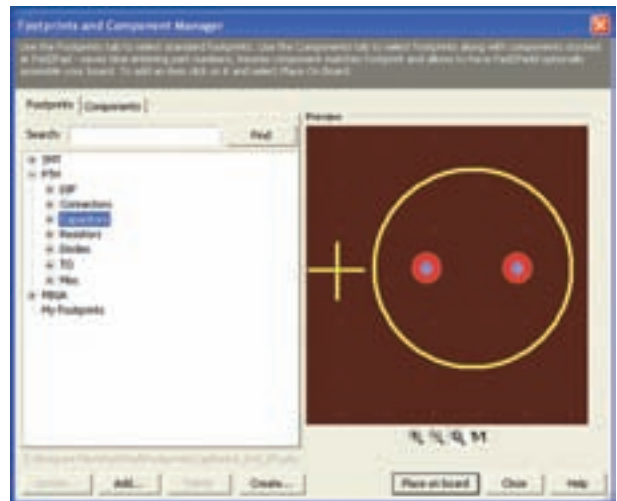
Footprints and Component Manager

Use the Footprints tab to select standard footprints. Use the Components tab to select footprints along with components stocked at FastPard - saves time entering part numbers, ensures component matches footprint and allows to have FastPard optionally assemble your board. To add an item click on it and select Place On Board.

Footprints | Components

Search: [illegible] Find

SMT
PTH
DIP
Connectors
Capacitors
Resistors
Diodes
TO
Misc
PBGA
My Footprints

Preview

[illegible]

Update... Add... Delete Create... Place on board Close Help